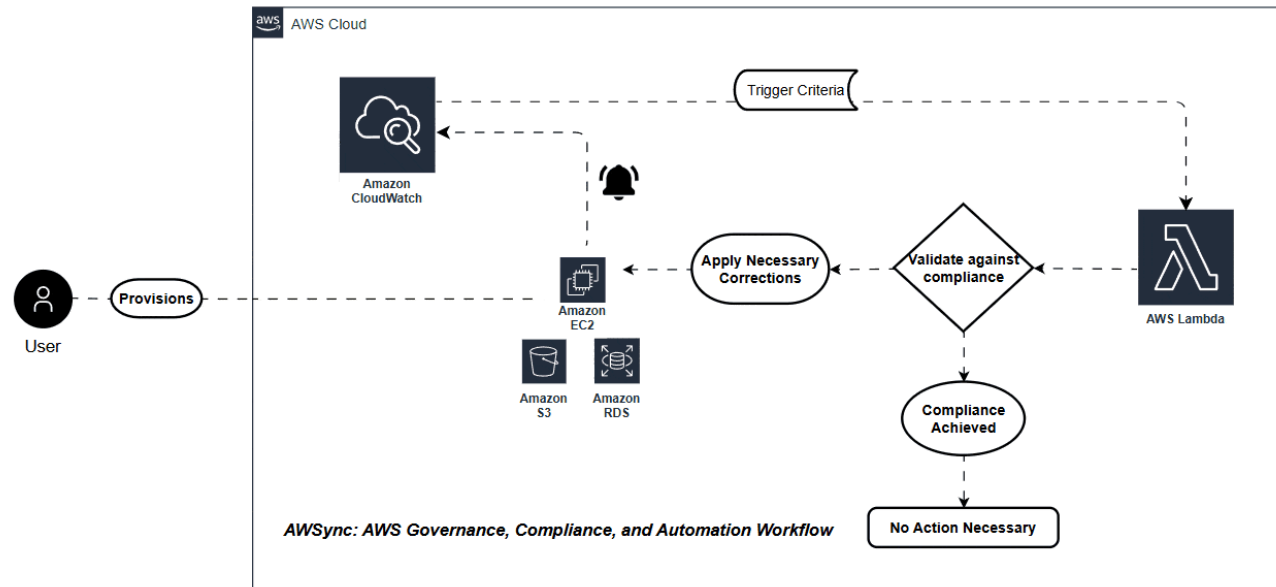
aws AWS Cloud

Trigger Criteria

Amazon CloudWatch

User

Provisions

Amazon EC2

Amazon S3

Amazon RDS

Apply Necessary Corrections

Validate against compliance

AWS Lambda

Compliance Achieved

No Action Necessary

AWSync: AWS Governance, Compliance, and Automation Workflow